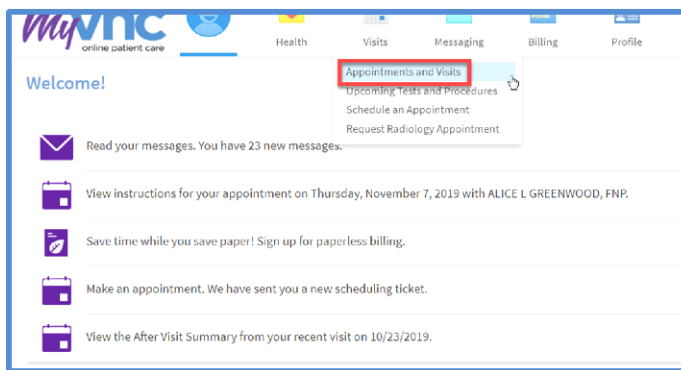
MyVMC
online patient care

Health
Visits
Messaging
Billing
Profile

Welcome!

Appointments and Visits
Upcoming Tests and Procedures
Schedule an Appointment
Request Radiology Appointment

Read your messages. You have 23 new messages.

View instructions for your appointment on Thursday, November 7, 2019 with ALICE L GREENWOOD, FNP.

Save time while you save paper! Sign up for paperless billing.

Make an appointment. We have sent you a new scheduling ticket.

View the After Visit Summary from your recent visit on 10/23/2019.